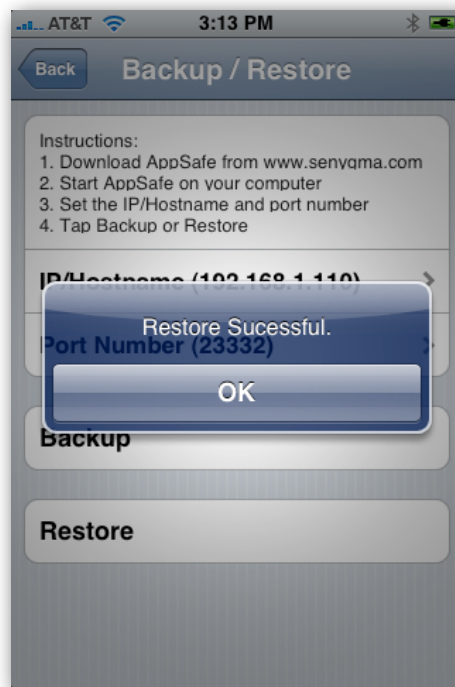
AT&T 3:13 PM

Back Backup / Restore

Instructions:
1. Download AppSafe from www.senygma.com
2. Start AppSafe on your computer
3. Set the IP/Hostname and port number
4. Tap Backup or Restore

IP/Hostname (192.168.1.110)

Port Number (23332)

Restore Sucessful.

OK

Backup

Restore